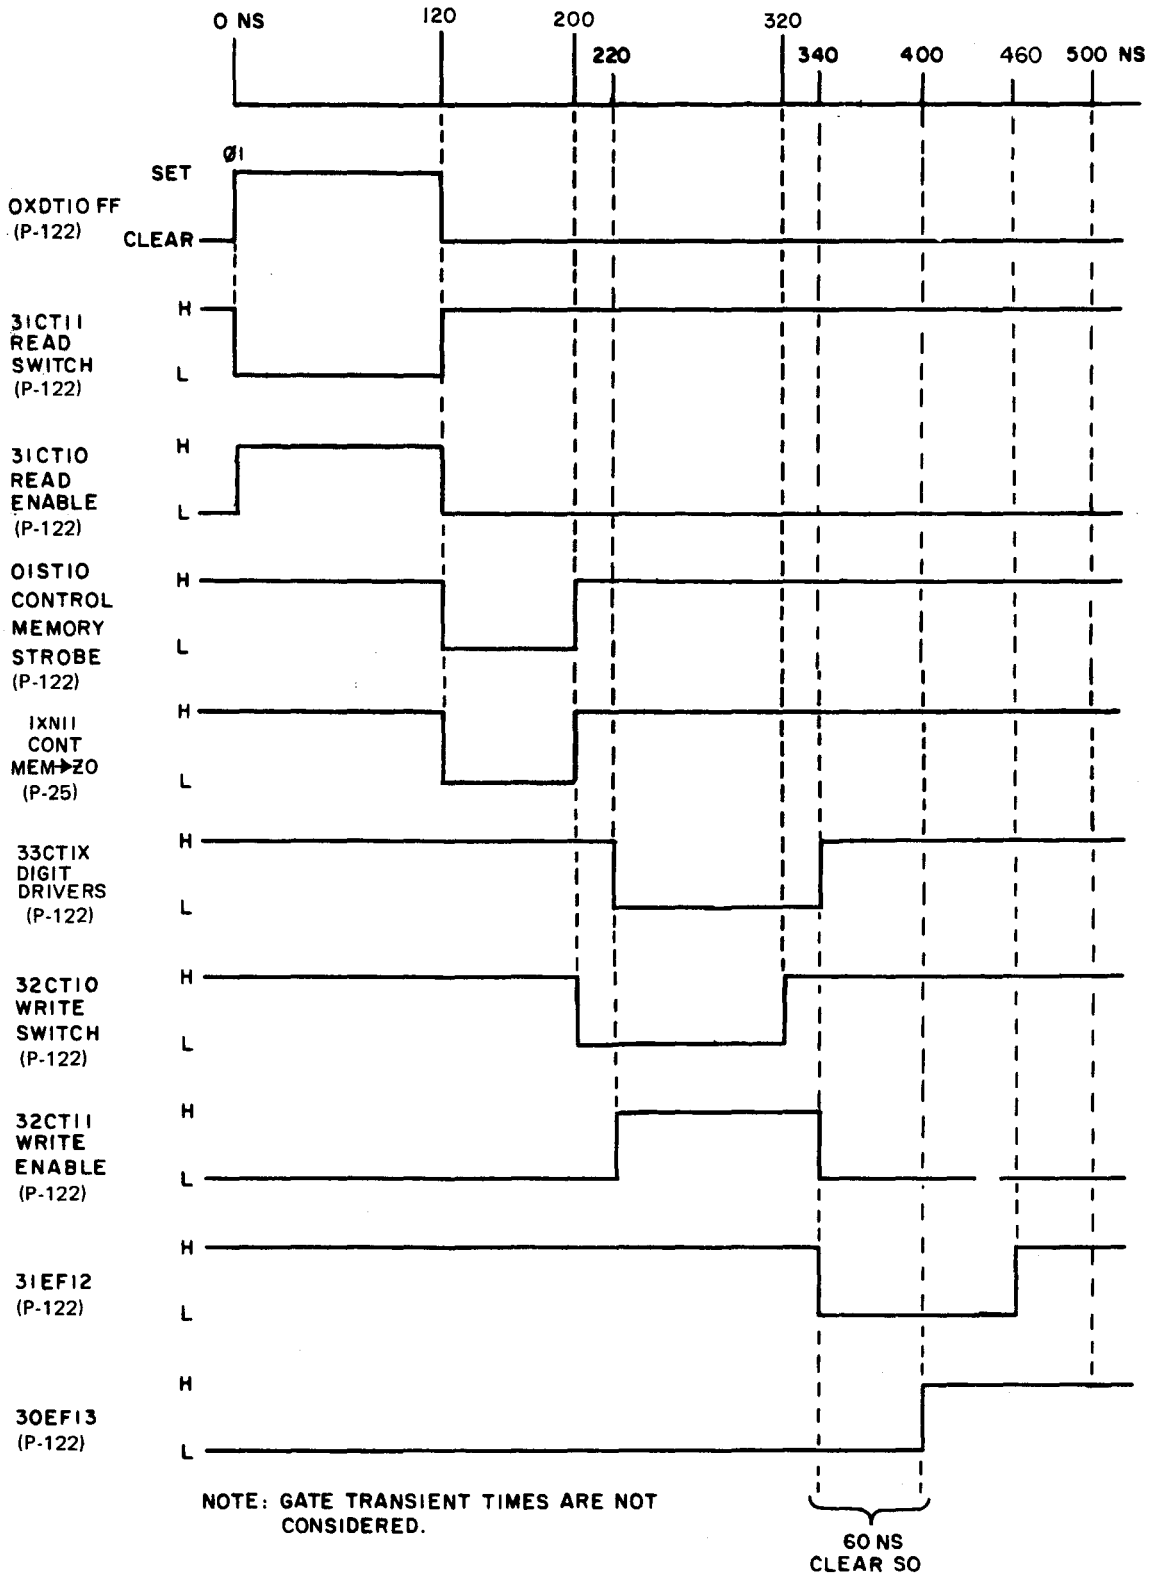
0 NS 120 200 220 320 340 400 460 500 NS

Ø1

OXDT10 FF (P-122)
SET
CLEAR

31CT11 READ SWITCH (P-122)
H
L

31CT10 READ ENABLE (P-122)
H
L

01ST10 CONTROL MEMORY STROBE (P-122)
H
L

1XN11 CONT MEM→ZO (P-25)
H
L

33CT1X DIGIT DRIVERS (P-122)
H
L

32CT10 WRITE SWITCH (P-122)
H
L

32CT11 WRITE ENABLE (P-122)
H
L

31EF12 (P-122)
H
L

30EF13 (P-122)
H
L

NOTE: GATE TRANSIENT TIMES ARE NOT CONSIDERED.

60 NS CLEAR SO